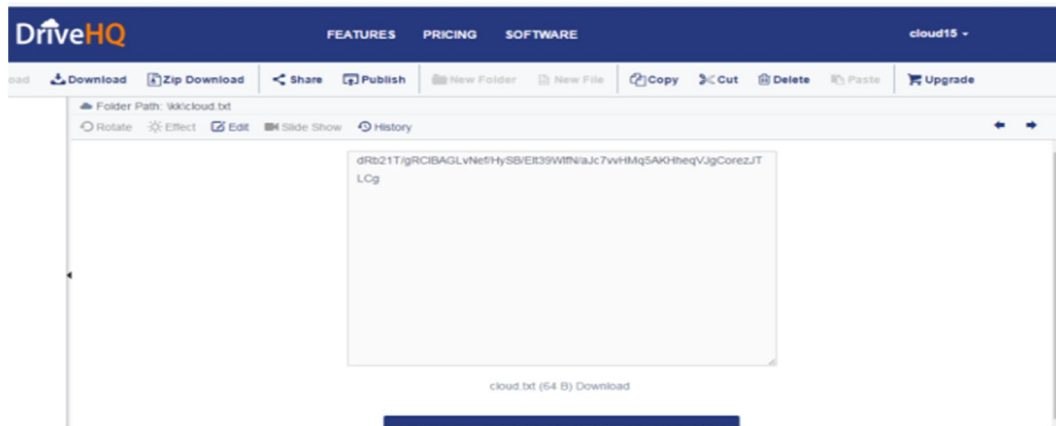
DriveHQ

FEATURES PRICING SOFTWARE

cloud15 ▾

oad Download Zip Download Share Publish New Folder New File Copy Cut Delete Paste Upgrade

Folder Path: \kk\cloud.txt

Rotate Effect Edit Slide Show History

dRb21T/gRCIBAGLvNef/HySB/Elt39WlfN/aJc7vvHMq5AKHtheqVJgCorezJTLCg

cloud.txt (64 B) Download